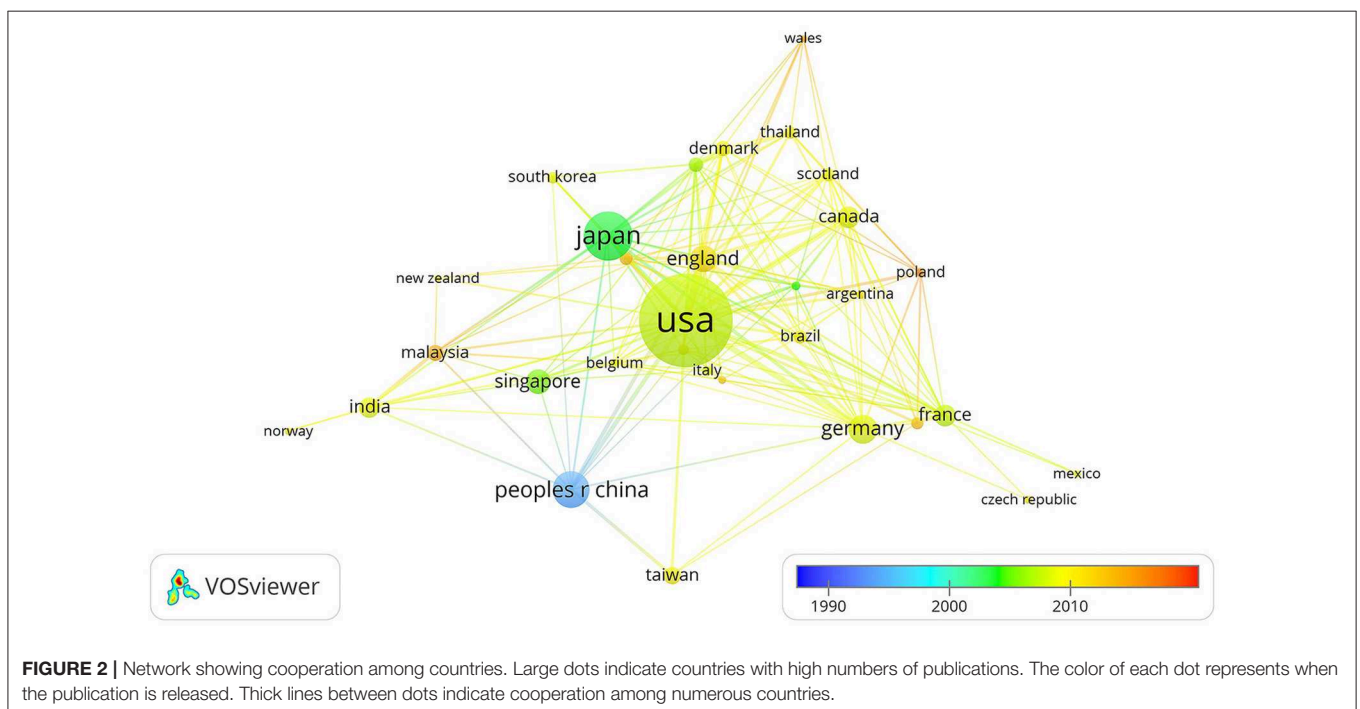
wales
thailand
denmark
south korea
scotland
canada
japan
england
poland
new zealand
argentina
usa
brazil
malaysia
belgium
italy
singapore
india
france
norway
germany
peoples r china
mexico
czech republic
VOSviewer
taiwan
1990
2000
2010

**FIGURE 2 |** Network showing cooperation among countries. Large dots indicate countries with high numbers of publications. The color of each dot represents when the publication is released. Thick lines between dots indicate cooperation among numerous countries.